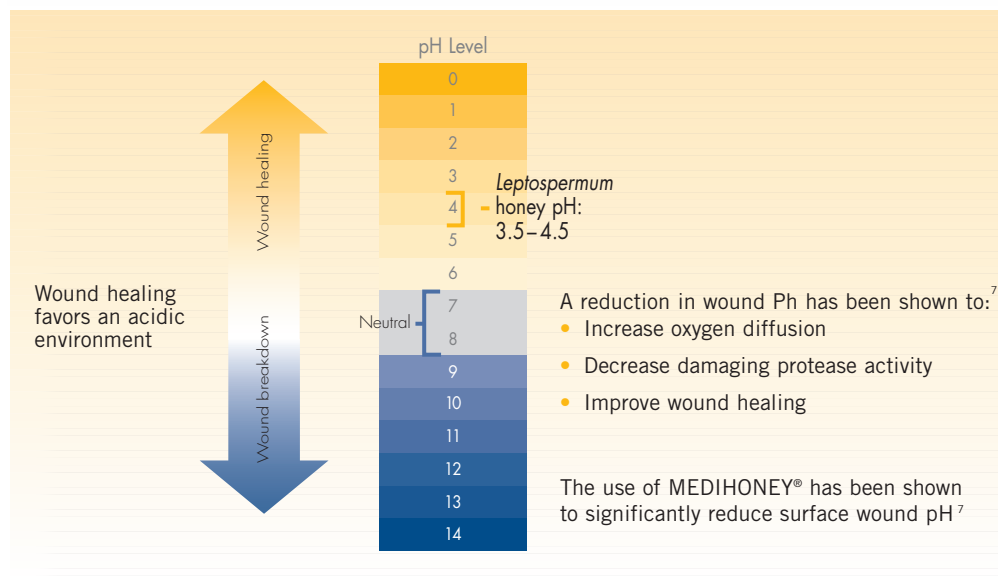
pH Level

0
1
2
3
4
5
6
7
8
9
10
11
12
13
14

Wound healing

Wound breakdown

*Leptospermum* honey pH: 3.5–4.5

Neutral

Wound healing favors an acidic environment

A reduction in wound Ph has been shown to:$^7$
• Increase oxygen diffusion
• Decrease damaging protease activity
• Improve wound healing

The use of MEDIHONEY® has been shown to significantly reduce surface wound pH$^7$